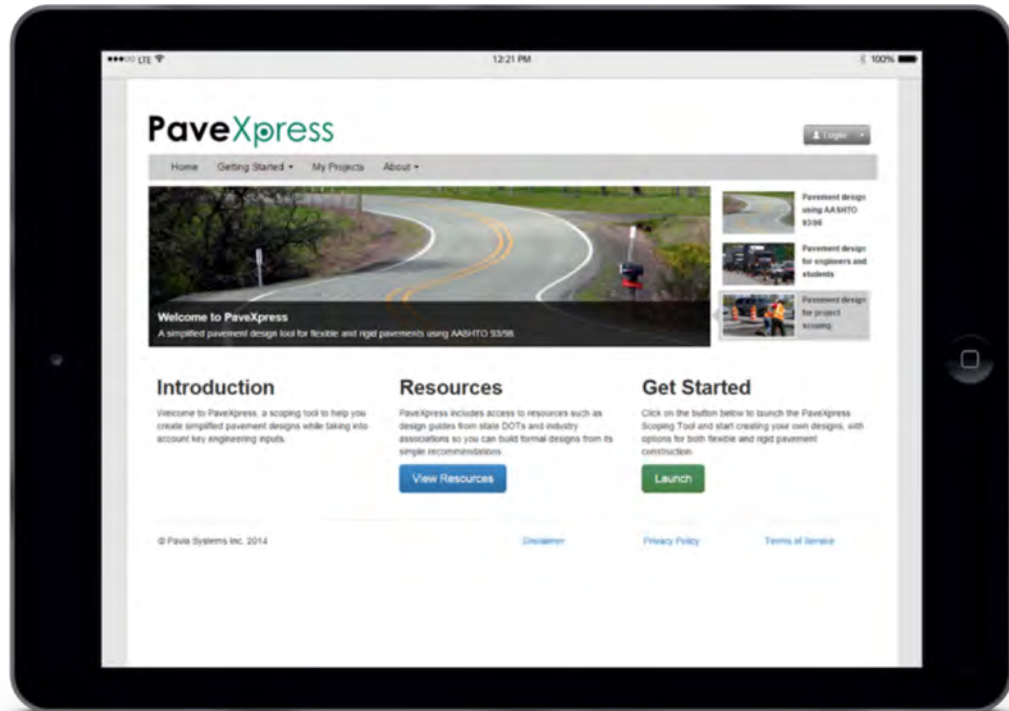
●●●○○ LTE
12:21 PM
100%

PaveXpress

Login

Home Getting Started ▾ My Projects About ▾

Welcome to PaveXpress
A simplified pavement design tool for flexible and rigid pavements using AASHTO 93/98.

Pavement design using AASHTO 93/98

Pavement design for engineers and students

Pavement design for project scoping

Introduction
Welcome to PaveXpress, a scoping tool to help you create simplified pavement designs while taking into account key engineering inputs.

Resources
PaveXpress includes access to resources such as design guides from state DOTs and industry associations so you can build formal designs from its simple recommendations.

View Resources

Get Started
Click on the button below to launch the PaveXpress Scoping Tool and start creating your own designs, with options for both flexible and rigid pavement construction.

Launch

© Pavia Systems Inc. 2014

Disclaimer

Privacy Policy

Terms of Service